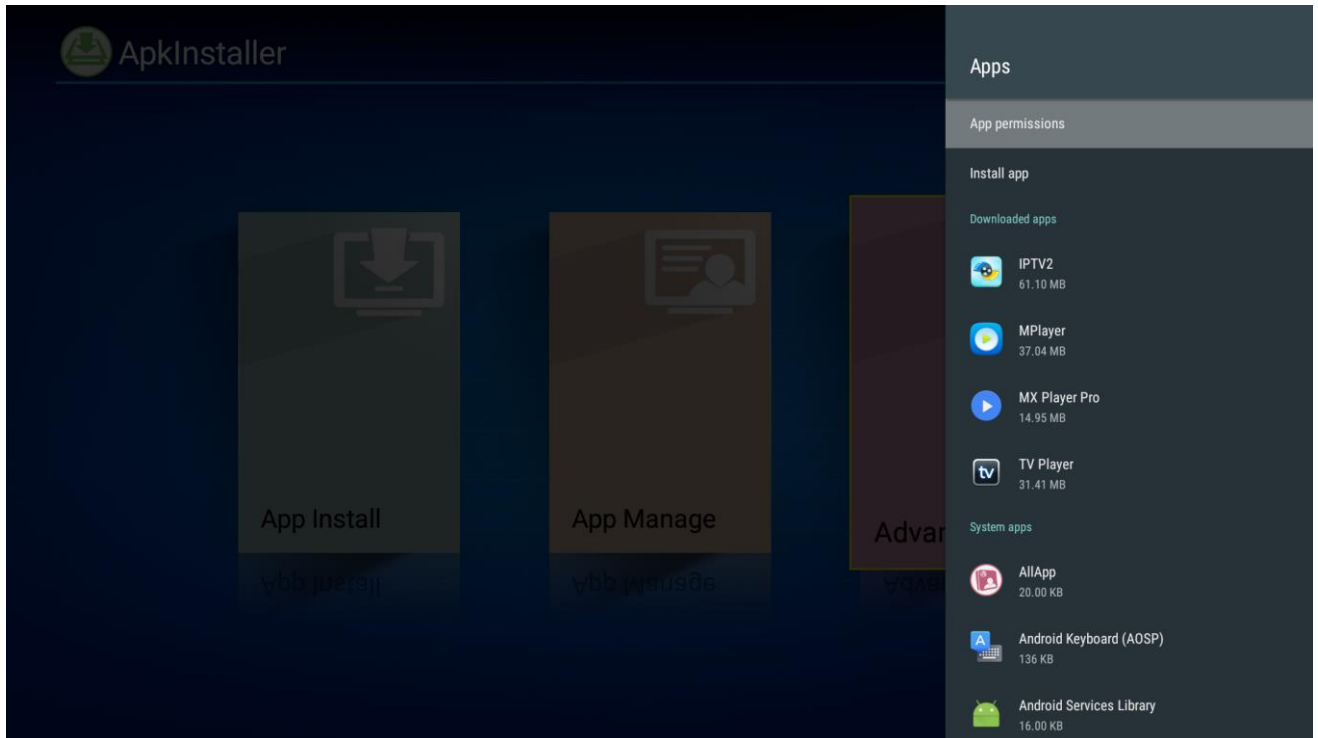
ApkInstaller

App Install

App Manage

Advar

Apps

App permissions

Install app

Downloaded apps

IPTV2
61.10 MB

MPlayer
37.04 MB

MX Player Pro
14.95 MB

tv

TV Player
31.41 MB

System apps

AllApp
20.00 KB

A

Android Keyboard (AOSP)
136 KB

Android Services Library
16.00 KB